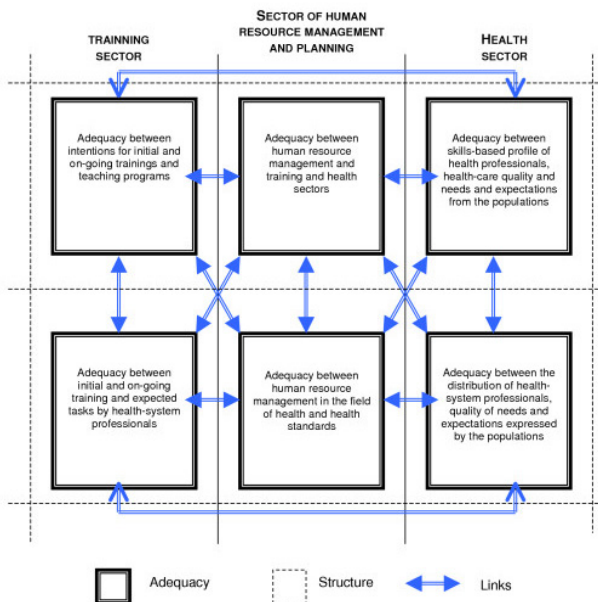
TRAINNING SECTOR

SECTOR OF HUMAN RESOURCE MANAGEMENT AND PLANNING

HEALTH SECTOR

Adequacy between intentions for initial and on-going trainings and teaching programs

Adequacy between human resource management and training and health sectors

Adequacy between skills-based profile of health professionals, health-care quality and needs and expectations from the populations

Adequacy between initial and on-going training and expected tasks by health-system professionals

Adequacy between human resource management in the field of health and health standards

Adequacy between the distribution of health-system professionals, quality of needs and expectations expressed by the populations

Adequacy

Structure

Links